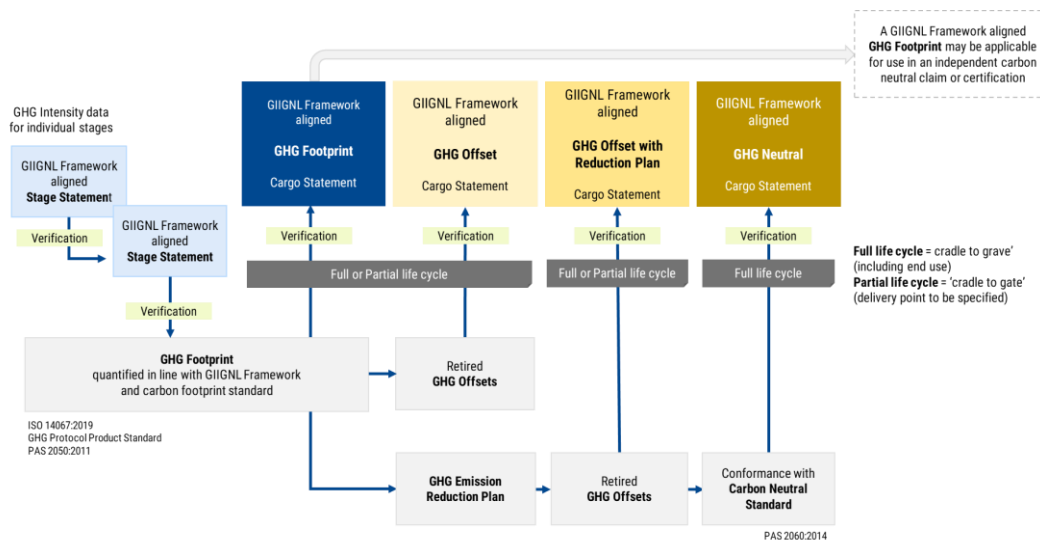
A GIIGNL Framework aligned **GHG Footprint** may be applicable for use in an independent carbon neutral claim or certification

GHG Intensity data for individual stages

GIIGNL Framework aligned **Stage Statement**

Verification

GIIGNL Framework aligned **Stage Statement**

Verification

GIIGNL Framework aligned **GHG Footprint** Cargo Statement

GIIGNL Framework aligned **GHG Offset** Cargo Statement

GIIGNL Framework aligned **GHG Offset with Reduction Plan** Cargo Statement

GIIGNL Framework aligned **GHG Neutral** Cargo Statement

Verification

Verification

Verification

Verification

Full or Partial life cycle

Full or Partial life cycle

Full life cycle

**Full life cycle** = cradle to grave' (including end use)
**Partial life cycle** = 'cradle to gate' (delivery point to be specified)

**GHG Footprint** quantified in line with GIIGNL Framework and carbon footprint standard

ISO 14067:2019
GHG Protocol Product Standard
PAS 2050:2011

Retired **GHG Offsets**

**GHG Emission Reduction Plan**

Retired **GHG Offsets**

Conformance with **Carbon Neutral Standard**

PAS 2060:2014